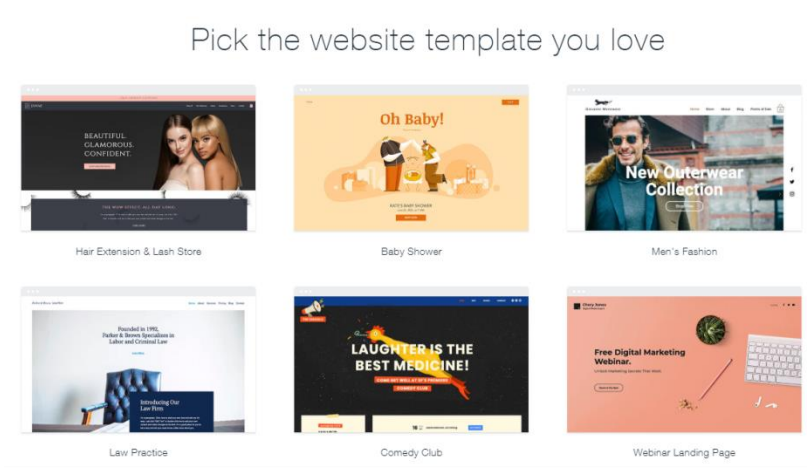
Pick the website template you love

BEAUTIFUL. GLAMOROUS. CONFIDENT.

Hair Extension & Lash Store

Oh Baby!

Baby Shower

New Outerwear Collection

Men's Fashion

Founded in 1992, Parker & Brown Specializes in Labor and Criminal Law

Introducing Our Law Firm

Law Practice

LAUGHTER IS THE BEST MEDICINE!

Comedy Club

Free Digital Marketing Webinar.

Webinar Landing Page